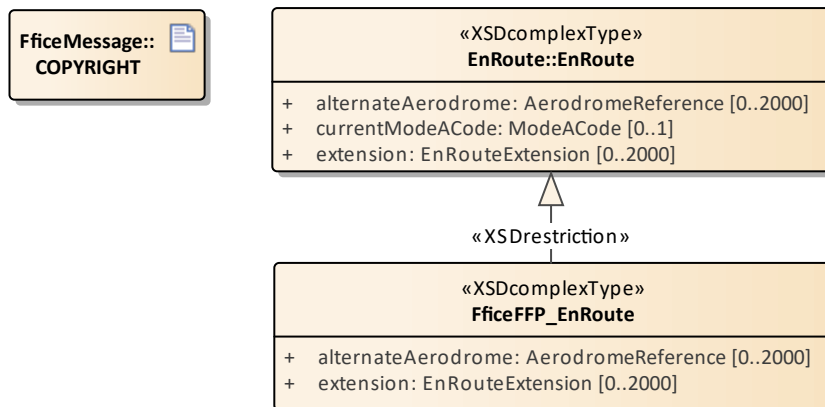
FficeMessage::
COPYRIGHT

«XSDcomplexType»
EnRoute::EnRoute

+ alternateAerodrome: AerodromeReference [0..2000]
+ currentModeACode: ModeACode [0..1]
+ extension: EnRouteExtension [0..2000]

«XSDrestriction»

«XSDcomplexType»
FficeFFP_EnRoute

+ alternateAerodrome: AerodromeReference [0..2000]
+ extension: EnRouteExtension [0..2000]